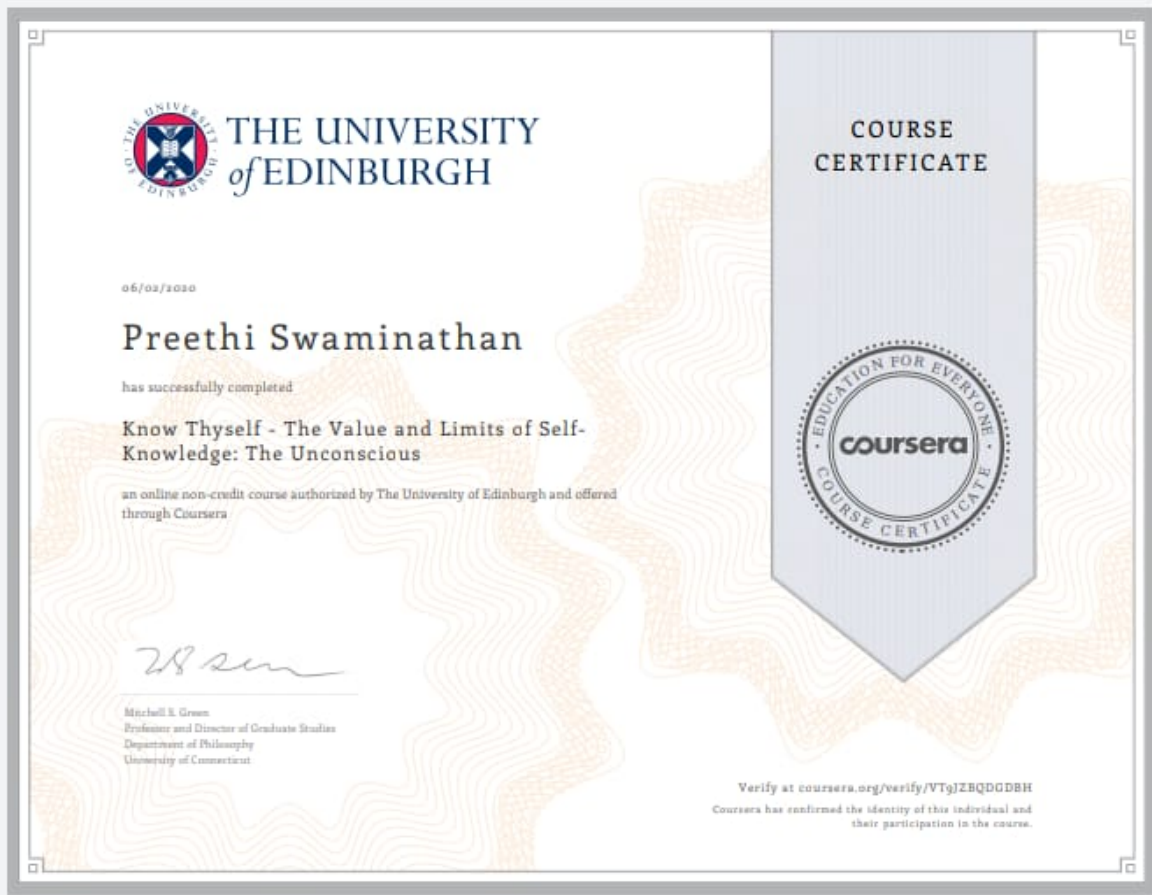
THE UNIVERSITY of EDINBURGH

COURSE CERTIFICATE

06/02/2020

Preethi Swaminathan

has successfully completed

Know Thyself - The Value and Limits of Self-Knowledge: The Unconscious

an online non-credit course authorized by The University of Edinburgh and offered through Coursera

EDUCATION FOR EVERYONE
coursera
COURSE CERTIFICATE

Mitchell S. Green
Professor and Director of Graduate Studies
Department of Philosophy
University of Connecticut

Verify at coursera.org/verify/VT9JZBQDGDBH

Coursera has confirmed the identity of this individual and their participation in the course.